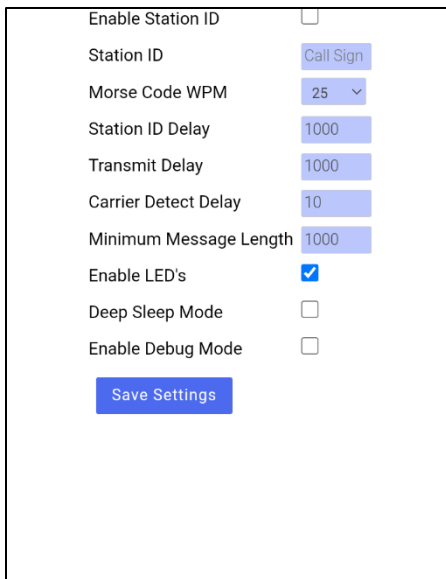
Enable Station ID

Station ID Call Sign

Morse Code WPM 25

Station ID Delay 1000

Transmit Delay 1000

Carrier Detect Delay 10

Minimum Message Length 1000

Enable LED's

Deep Sleep Mode

Enable Debug Mode

Save Settings